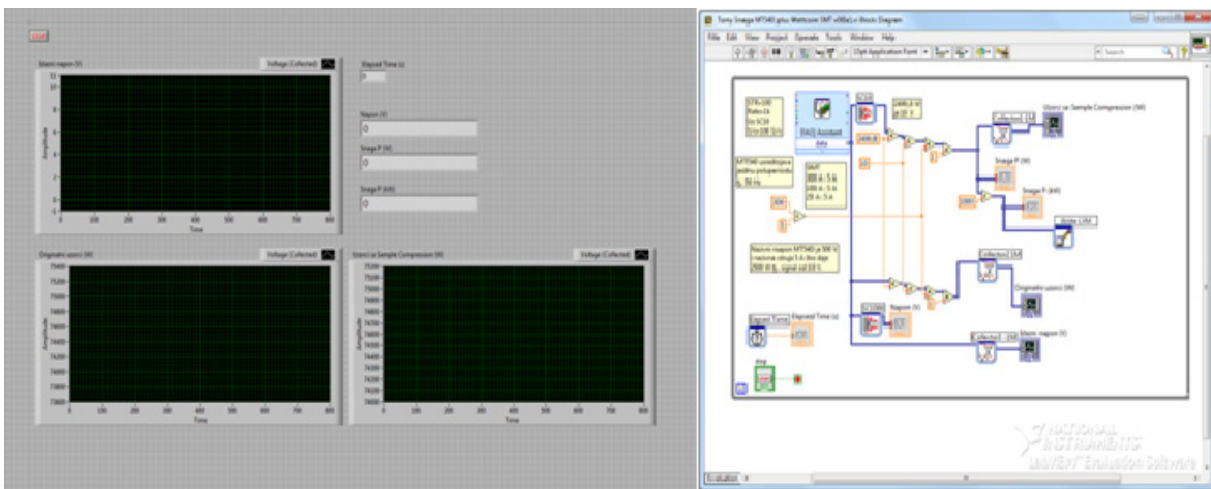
STOP

Stalni napon (V)

Voltage (Collected)

Amplitude

Time

0 100 200 300 400 500 600 700 800

Elapsed Time (s)

0

Napon (V)

0

Snaga P (W)

0

Snaga P (kW)

0

Originalni uzorci (W)

Voltage (Collected)

75600 75500 75400 75300 75200 75100 75000 74900 74800 74700 74600 74500 74400 74300 74200 74100 74000 73900 73800 73700 73600

Amplitude

Time

0 100 200 300 400 500 600 700 800

Uzorci sa Sample Compression (W)

Voltage (Collected)

Amplitude

Time

0 100 200 300 400 500 600 700 800

Tomy Snaga MT5403 plus Wattcomr SMT v09b(e).vi Block Diagram

File Edit View Project Operate Tools Window Help

15pt Application Font

Search

DAQ Assistant

data

Uzorci sa Sample Compression (W)

Snaga P (W)

Snaga P (kW)

Collection

Originalni uzorci (W)

Napon (V)

Elapsed Time

Elapsed Time (s)

Stalni napon (V)

stop

NATIONAL INSTRUMENTS

LabVIEW Evaluation Software